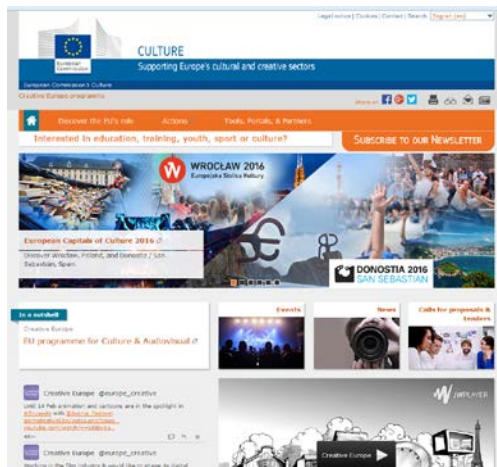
Legal notice | Cookies | Contact | Search | English (en)

European Commission

CULTURE

Supporting Europe's cultural and creative sectors

European Commission > Culture

Creative Europe programme

Share on

Discover the EU's role | Actions | Tools, Portals, & Partners

Interested in education, training, youth, sport or culture?

SUBSCRIBE TO OUR NEWSLETTER

WROCŁAW 2016 Europejska Stolica Kultury

European Capitals of Culture 2016

Discover Wrocław, Poland, and Donostia / San Sebastián, Spain.

DONOSTIA 2016 SAN SEBASTIAN

In a nutshell

Creative Europe

EU programme for Culture & Audiovisual

Events

News

Calls for proposals & tenders

Creative Europe @europe_creative

Until 14 Feb animation and cartoons are in the spotlight in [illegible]

Creative Europe @europe_creative

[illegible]

JWPLAYER

Creative Europe